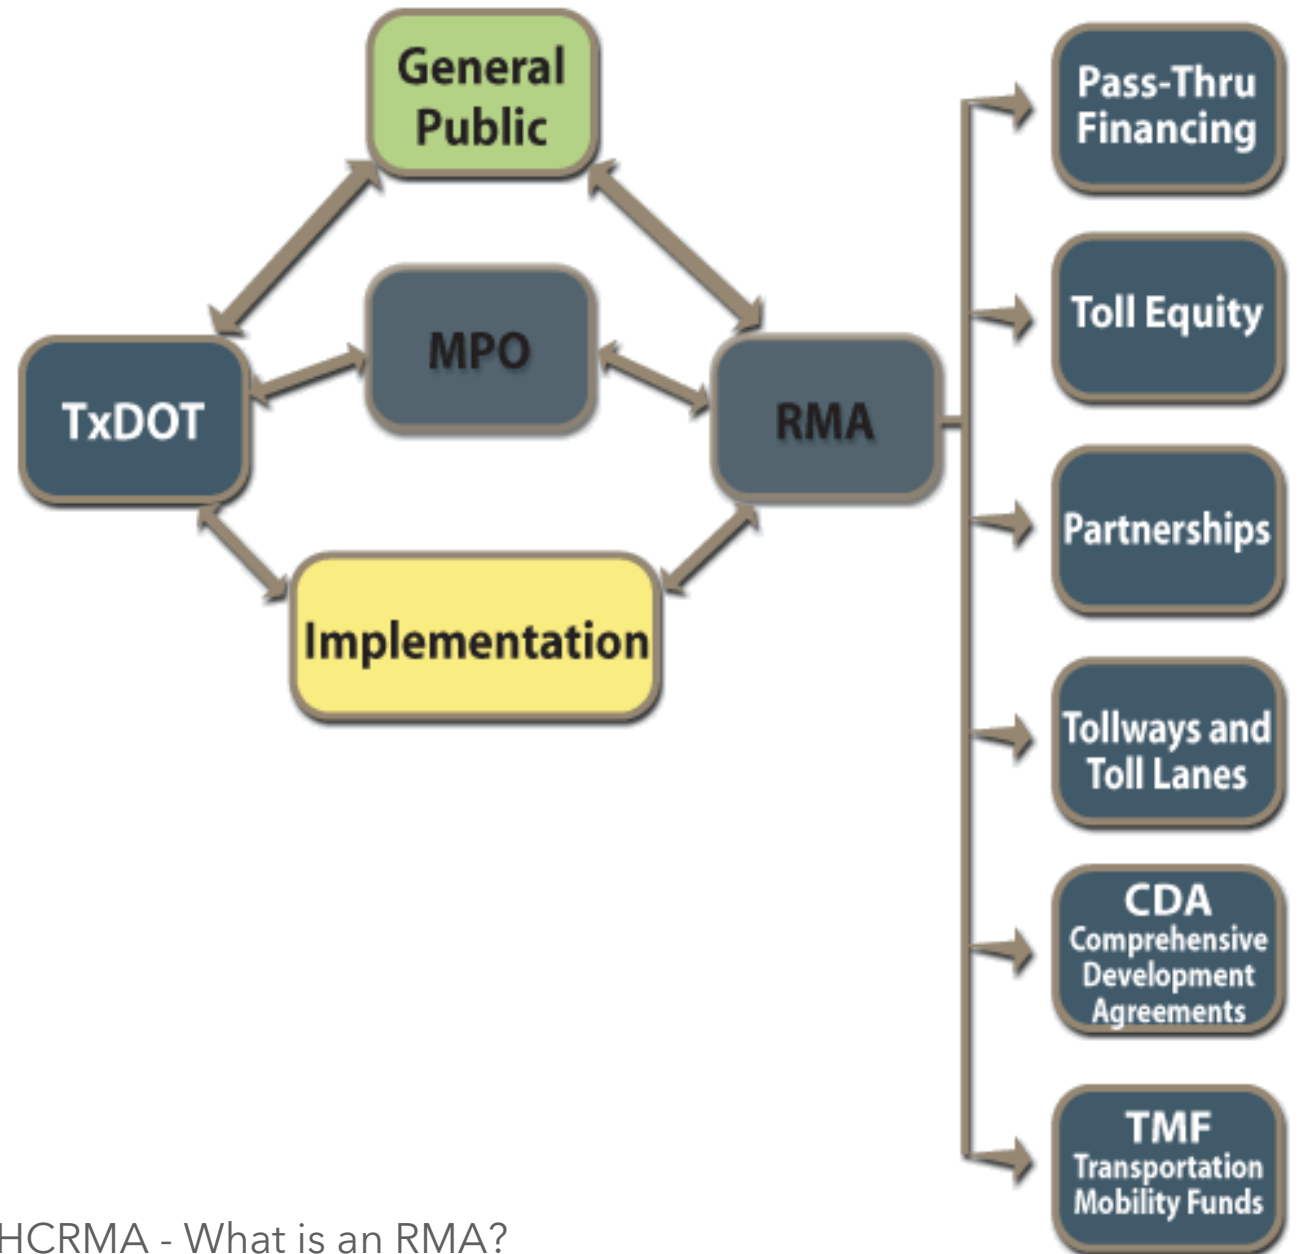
General Public

MPO

TxDOT

RMA

Implementation

Pass-Thru Financing

Toll Equity

Partnerships

Tollways and Toll Lanes

CDA
Comprehensive Development Agreements

TMF
Transportation Mobility Funds

HCRMA - What is an RMA?